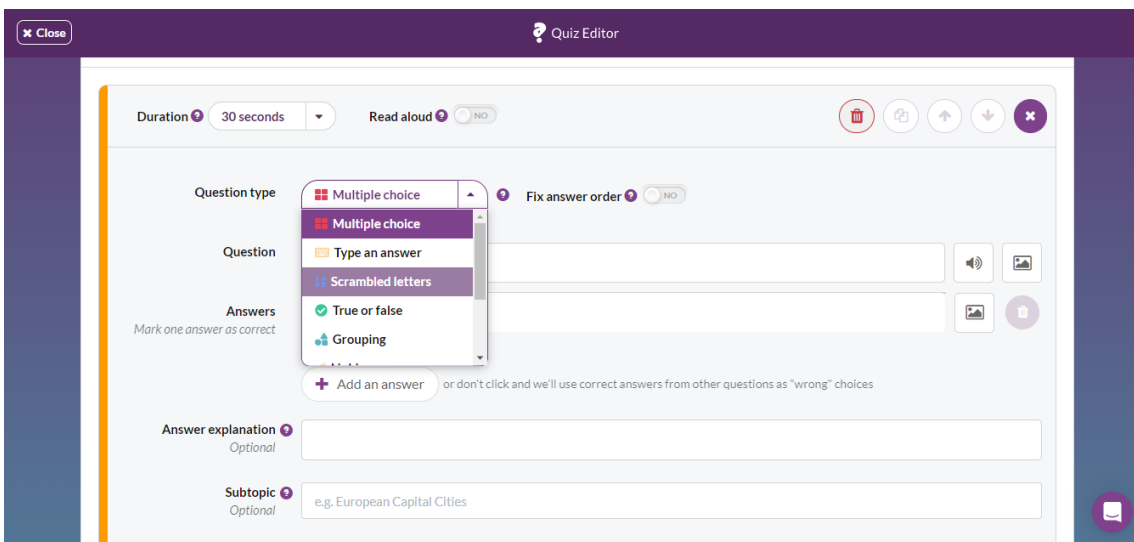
Close

Quiz Editor

Duration 30 seconds

Read aloud NO

Question type Multiple choice

Fix answer order NO

Multiple choice
Type an answer
Scrambled letters
True or false
Grouping
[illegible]

Question

Answers
Mark one answer as correct

Add an answer or don't click and we'll use correct answers from other questions as "wrong" choices

Answer explanation
Optional

Subtopic
Optional
e.g. European Capital Cities